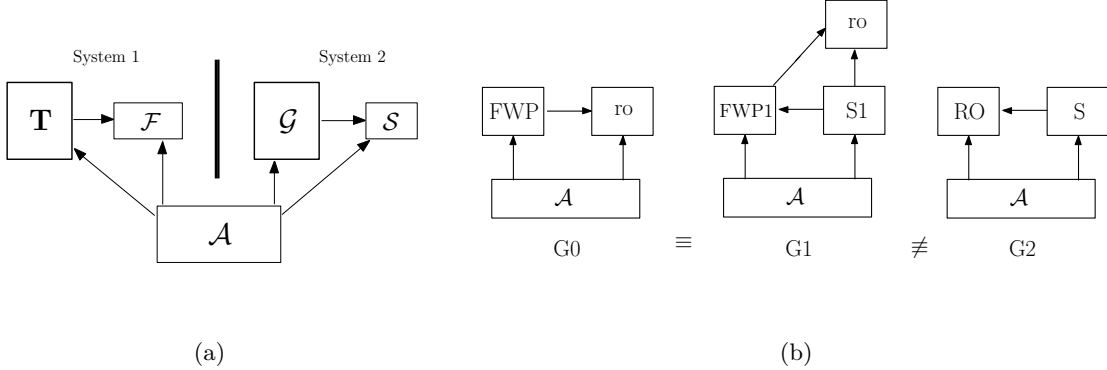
System 1

System 2

$\mathbf{T}$

$\mathcal{F}$

$\mathcal{G}$

$\mathcal{S}$

$\mathcal{A}$

(a)

ro

FWP

ro

FWP1

S1

RO

S

$\mathcal{A}$

$\mathcal{A}$

$\mathcal{A}$

G0

$\equiv$

G1

$\not\equiv$

G2

(b)